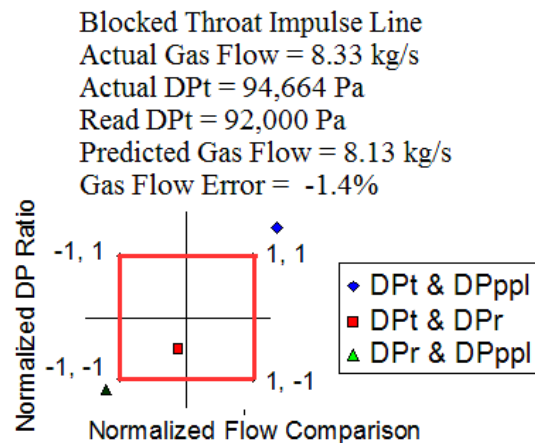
Blocked Throat Impulse Line
Actual Gas Flow = 8.33 kg/s
Actual DPt = 94,664 Pa
Read DPt = 92,000 Pa
Predicted Gas Flow = 8.13 kg/s
Gas Flow Error = -1.4%

Normalized DP Ratio

-1, 1
1, 1
-1, -1
1, -1

Normalized Flow Comparison

DPt & DPppl
DPt & DPr
DPr & DPppl